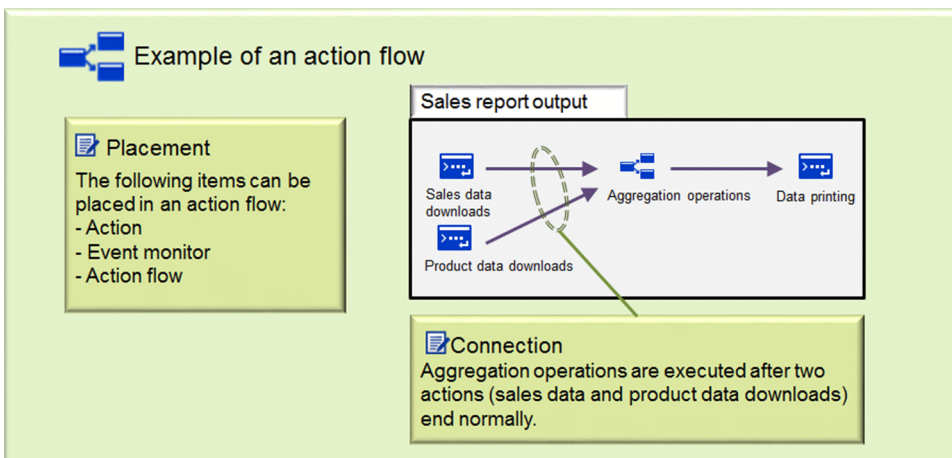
Example of an action flow

Placement
The following items can be placed in an action flow:
- Action
- Event monitor
- Action flow

Sales report output

Sales data downloads

Product data downloads

Aggregation operations

Data printing

Connection
Aggregation operations are executed after two actions (sales data and product data downloads) end normally.